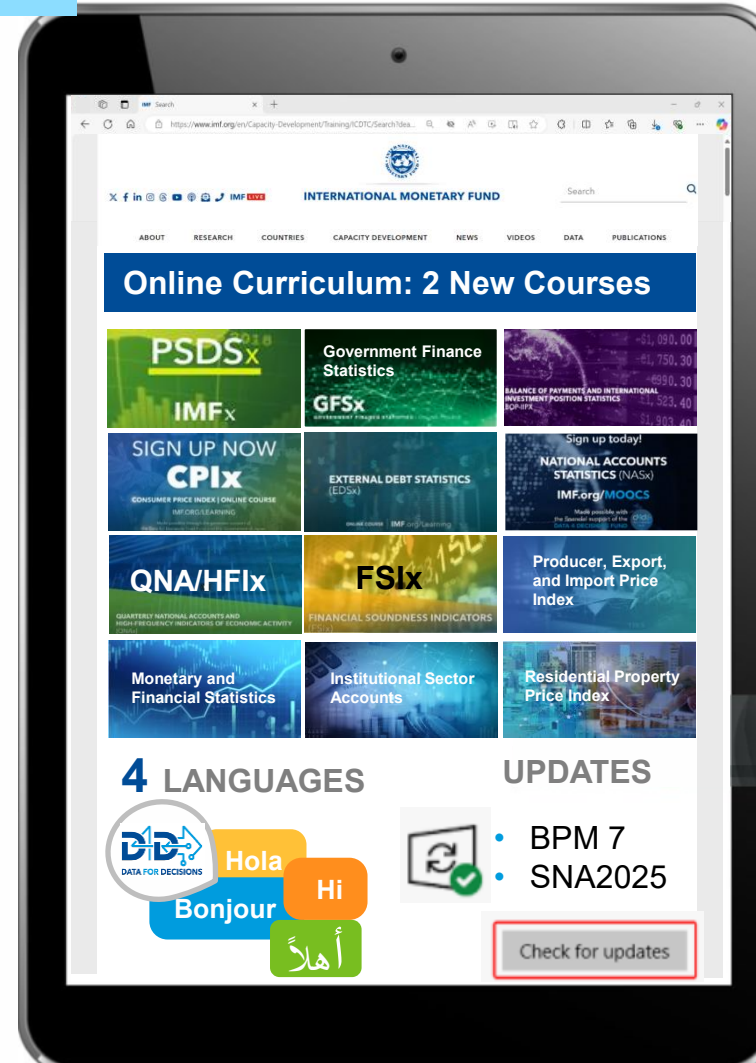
IMF Search

https://www.imf.org/en/Capacity-Development/Training/ICDTC/Search?dea...

IMF LIVE

INTERNATIONAL MONETARY FUND

Search

ABOUT RESEARCH COUNTRIES CAPACITY DEVELOPMENT NEWS VIDEOS DATA PUBLICATIONS

Online Curriculum: 2 New Courses

PSDSx
IMFx

Government Finance Statistics
GFSx
GOVERNMENT FINANCE STATISTICS

BALANCE OF PAYMENTS AND INTERNATIONAL INVESTMENT POSITION STATISTICS
BOP-IIPX

SIGN UP NOW
CPIx
CONSUMER PRICE INDEX | ONLINE COURSE
IMF.ORG/LEARNING

EXTERNAL DEBT STATISTICS (EDSx)
ONLINE COURSE | IMF.org/Learning

Sign up today!
NATIONAL ACCOUNTS STATISTICS (NASx)
IMF.org/MOOCS
Made possible with the financial support of the DATA4DECISIONS FUND

QNA/HFIx
QUARTERLY NATIONAL ACCOUNTS AND HIGH-FREQUENCY INDICATORS OF ECONOMIC ACTIVITY (QNA)

FSIx
FINANCIAL SOUNDNESS INDICATORS

Producer, Export, and Import Price Index

Monetary and Financial Statistics

Institutional Sector Accounts

Residential Property Price Index

4 LANGUAGES

D4D
DATA FOR DECISIONS

Hola
Hi
Bonjour
أهلاً

UPDATES

• BPM 7
• SNA2025

Check for updates